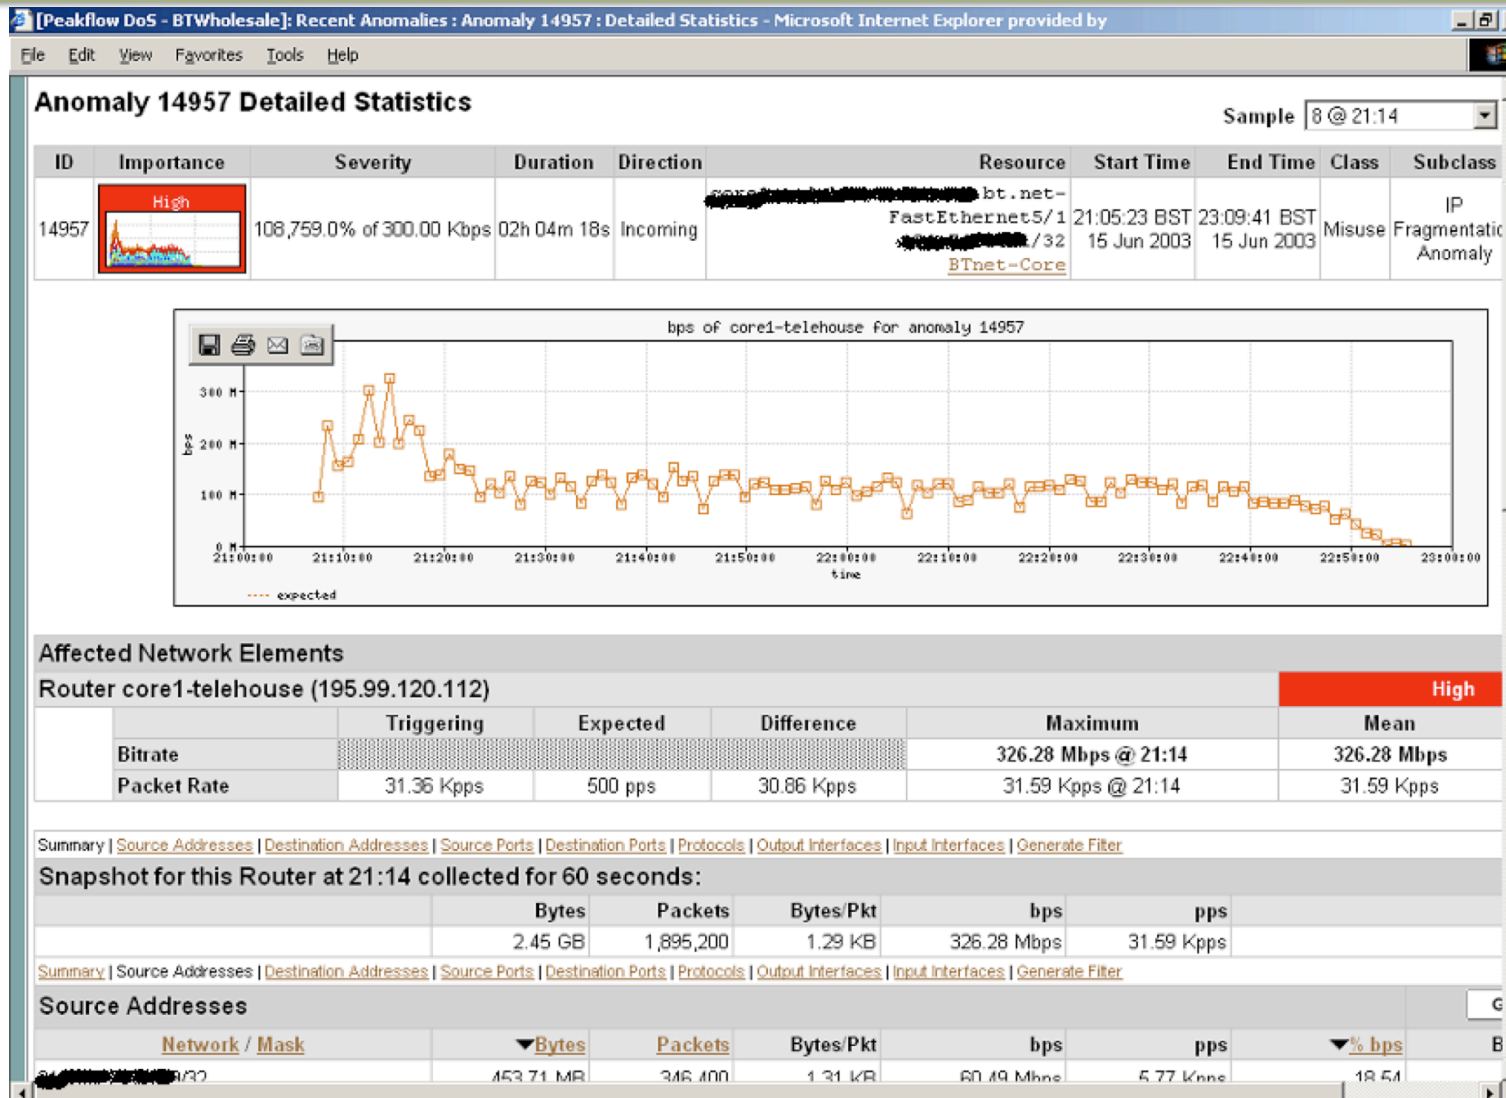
[Peakflow DoS - BTWholesale]: Recent Anomalies : Anomaly 14957 : Detailed Statistics - Microsoft Internet Explorer provided by

File Edit View Favorites Tools Help

Anomaly 14957 Detailed Statistics

Sample 8 @ 21:14

| ID | Importance | Severity | Duration | Direction | Resource | Start Time | End Time | Class | Subclass |
|---|---|---|---|---|---|---|---|---|---|
| 14957 | High | 108,759.0% of 300.00 Kbps | 02h 04m 18s | Incoming | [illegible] bt.net-FastEthernet5/1 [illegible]/32 BTnet-Core | 21:05:23 BST 15 Jun 2003 | 23:09:41 BST 15 Jun 2003 | Misuse | IP Fragmentatic Anomaly |

bps of core1-telehouse for anomaly 14957

300 M
200 M
100 M
0 M
bps
21:00:00 21:10:00 21:20:00 21:30:00 21:40:00 21:50:00 22:00:00 22:10:00 22:20:00 22:30:00 22:40:00 22:50:00 23:00:00
time
---- expected

Affected Network Elements

Router core1-telehouse (195.99.120.112) High

| | Triggering | Expected | Difference | Maximum | Mean |
|---|---|---|---|---|---|
| Bitrate | | | | 326.28 Mbps @ 21:14 | 326.28 Mbps |
| Packet Rate | 31.36 Kpps | 500 pps | 30.86 Kpps | 31.59 Kpps @ 21:14 | 31.59 Kpps |

Summary | Source Addresses | Destination Addresses | Source Ports | Destination Ports | Protocols | Output Interfaces | Input Interfaces | Generate Filter

Snapshot for this Router at 21:14 collected for 60 seconds:

| | Bytes | Packets | Bytes/Pkt | bps | pps |
|---|---|---|---|---|---|
| | 2.45 GB | 1,895,200 | 1.29 KB | 326.28 Mbps | 31.59 Kpps |

Summary | Source Addresses | Destination Addresses | Source Ports | Destination Ports | Protocols | Output Interfaces | Input Interfaces | Generate Filter

Source Addresses

| Network / Mask | Bytes | Packets | Bytes/Pkt | bps | pps | % bps | B |
|---|---|---|---|---|---|---|---|
| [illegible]/32 | 453.71 MB | 346,400 | 1.31 KB | 60.49 Mbps | 5.77 Kpps | 18.54 | |